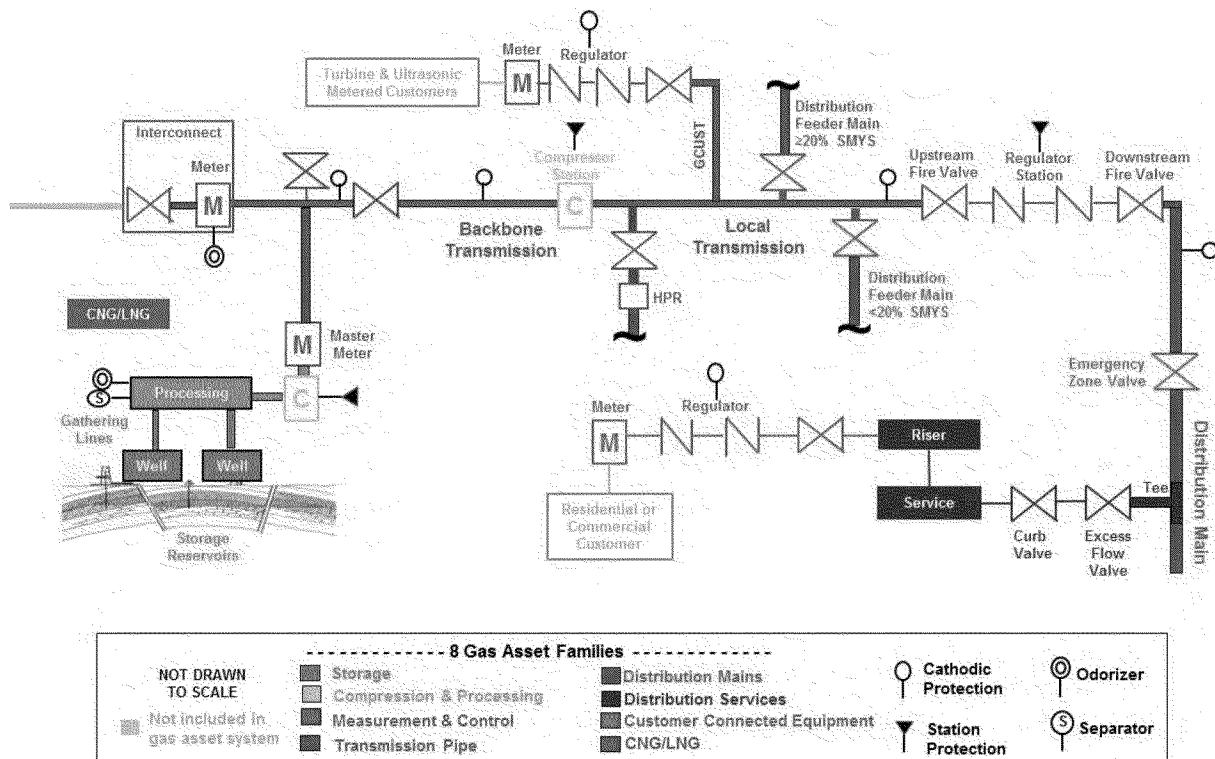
Meter

Regulator

Turbine & Ultrasonic Metered Customers

M

Interconnect

Meter

M

Compressor Station

C

GCUST

Distribution Feeder Main ≥20% SMYS

Upstream Fire Valve

Regulator Station

Downstream Fire Valve

Backbone Transmission

Local Transmission

HPR

Distribution Feeder Main <20% SMYS

CNG/LNG

M

Master Meter

Processing

C

S

Gathering Lines

Well

Well

Storage Reservoirs

Emergency Zone Valve

Meter

Regulator

M

Riser

Service

Residential or Commercial Customer

Curb Valve

Excess Flow Valve

Tee

Distribution Main

- - - - - - - - - - - - - - 8 Gas Asset Families - - - - - - - - - - - - - -

NOT DRAWN TO SCALE

Not included in gas asset system

Storage

Compression & Processing

Measurement & Control

Transmission Pipe

Distribution Mains

Distribution Services

Customer Connected Equipment

CNG/LNG

Cathodic Protection

Station Protection

Odorizer

S Separator